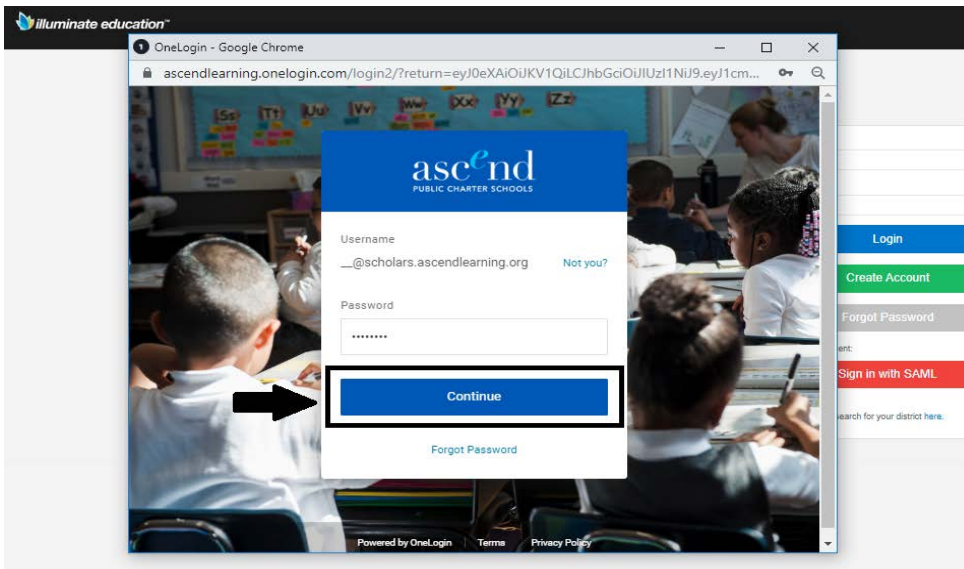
illuminate education™

OneLogin - Google Chrome

ascendlearning.onelogin.com/login2/?return=eyJ0eXAiOiJKV1QiLCJhbGciOiJIUzI1NiJ9.eyJ1cm...

Ss Tt Uu Vv Ww Xx Yy Zz

ascend
PUBLIC CHARTER SCHOOLS

Username

__@scholars.ascendlearning.org Not you?

Password

••••••••

Continue

Forgot Password

Powered by OneLogin Terms Privacy Policy

Login

Create Account

Forgot Password

ent:

Sign in with SAML

earch for your district here.